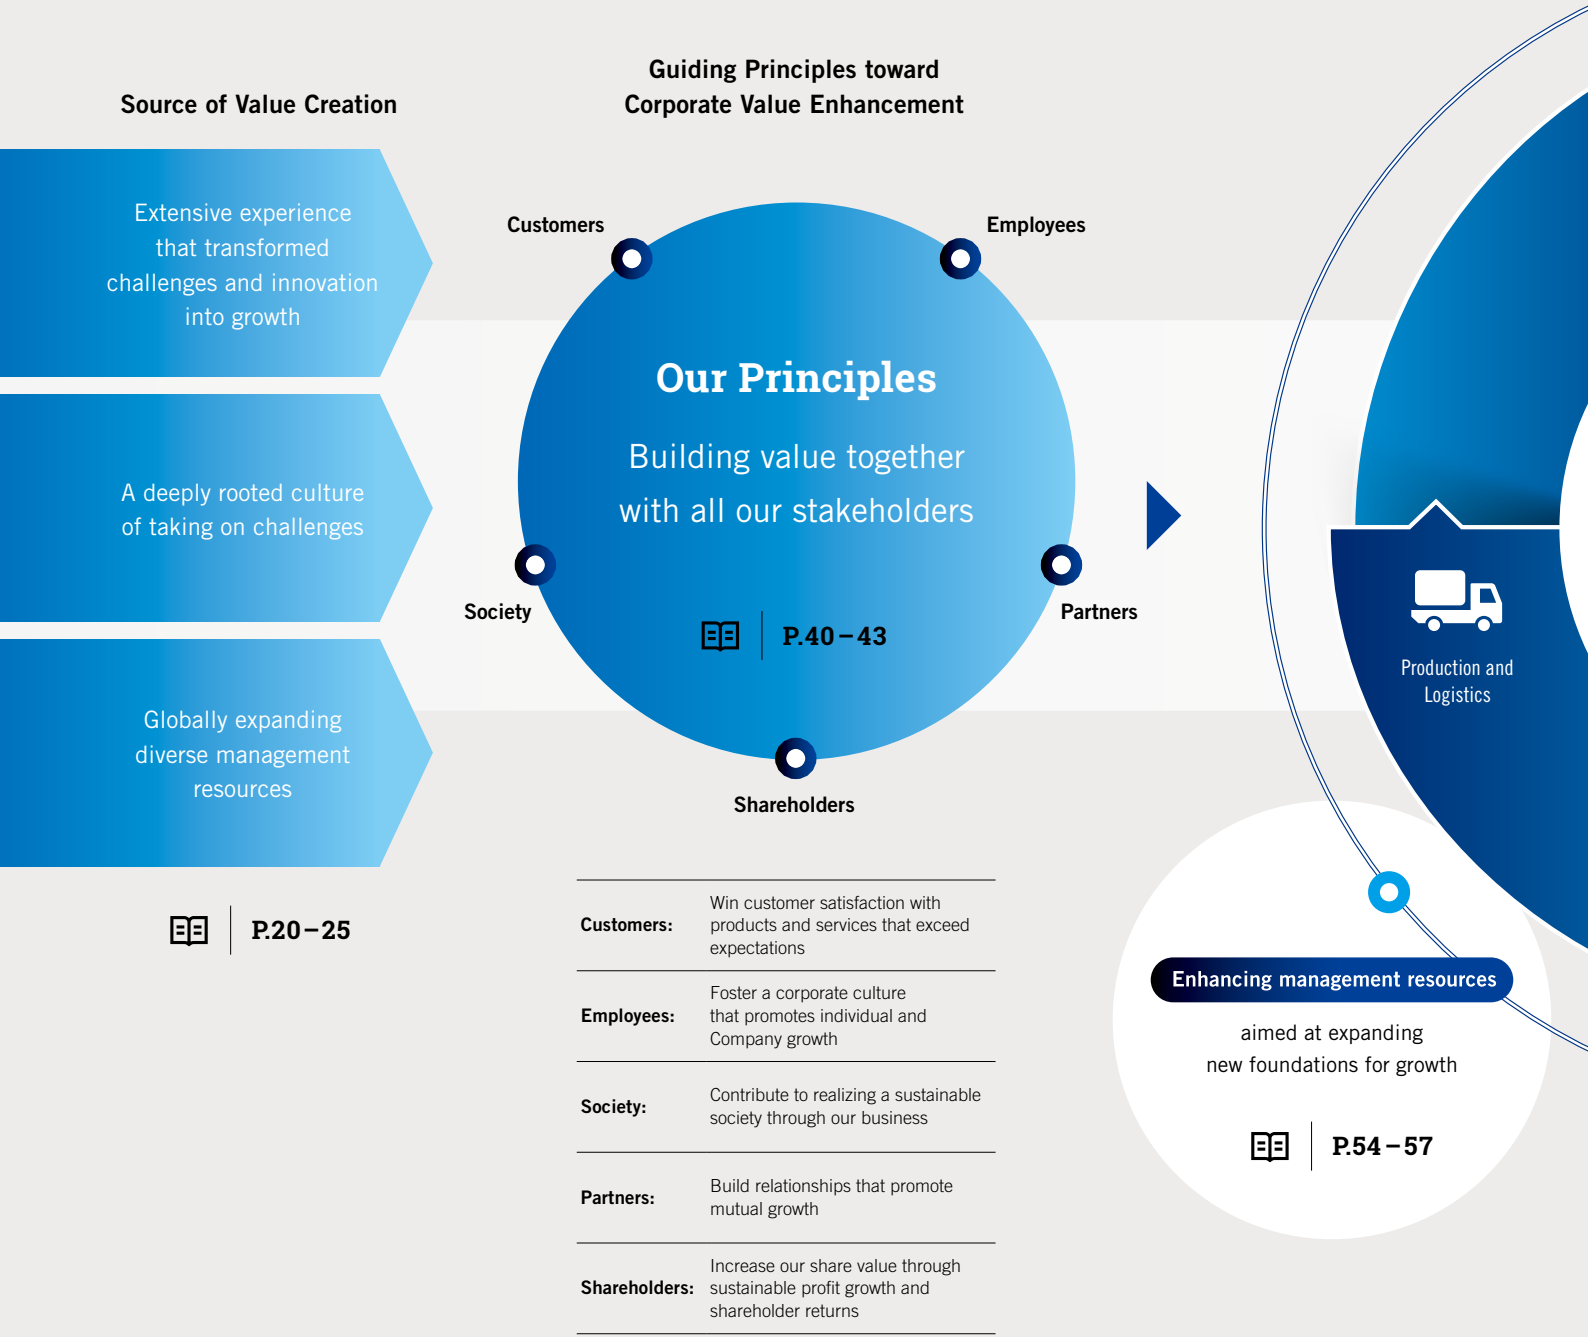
Source of Value Creation

Extensive experience that transformed challenges and innovation into growth

A deeply rooted culture of taking on challenges

Globally expanding diverse management resources

P.20 – 25

Guiding Principles toward Corporate Value Enhancement

Customers

Employees

Our Principles

Building value together with all our stakeholders

P.40 – 43

Society

Partners

Shareholders

| | |
|---|---|
| Customers: | Win customer satisfaction with products and services that exceed expectations |
| Employees: | Foster a corporate culture that promotes individual and Company growth |
| Society: | Contribute to realizing a sustainable society through our business |
| Partners: | Build relationships that promote mutual growth |
| Shareholders: | Increase our share value through sustainable profit growth and shareholder returns |

Production and Logistics

Enhancing management resources

aimed at expanding new foundations for growth

P.54 – 57